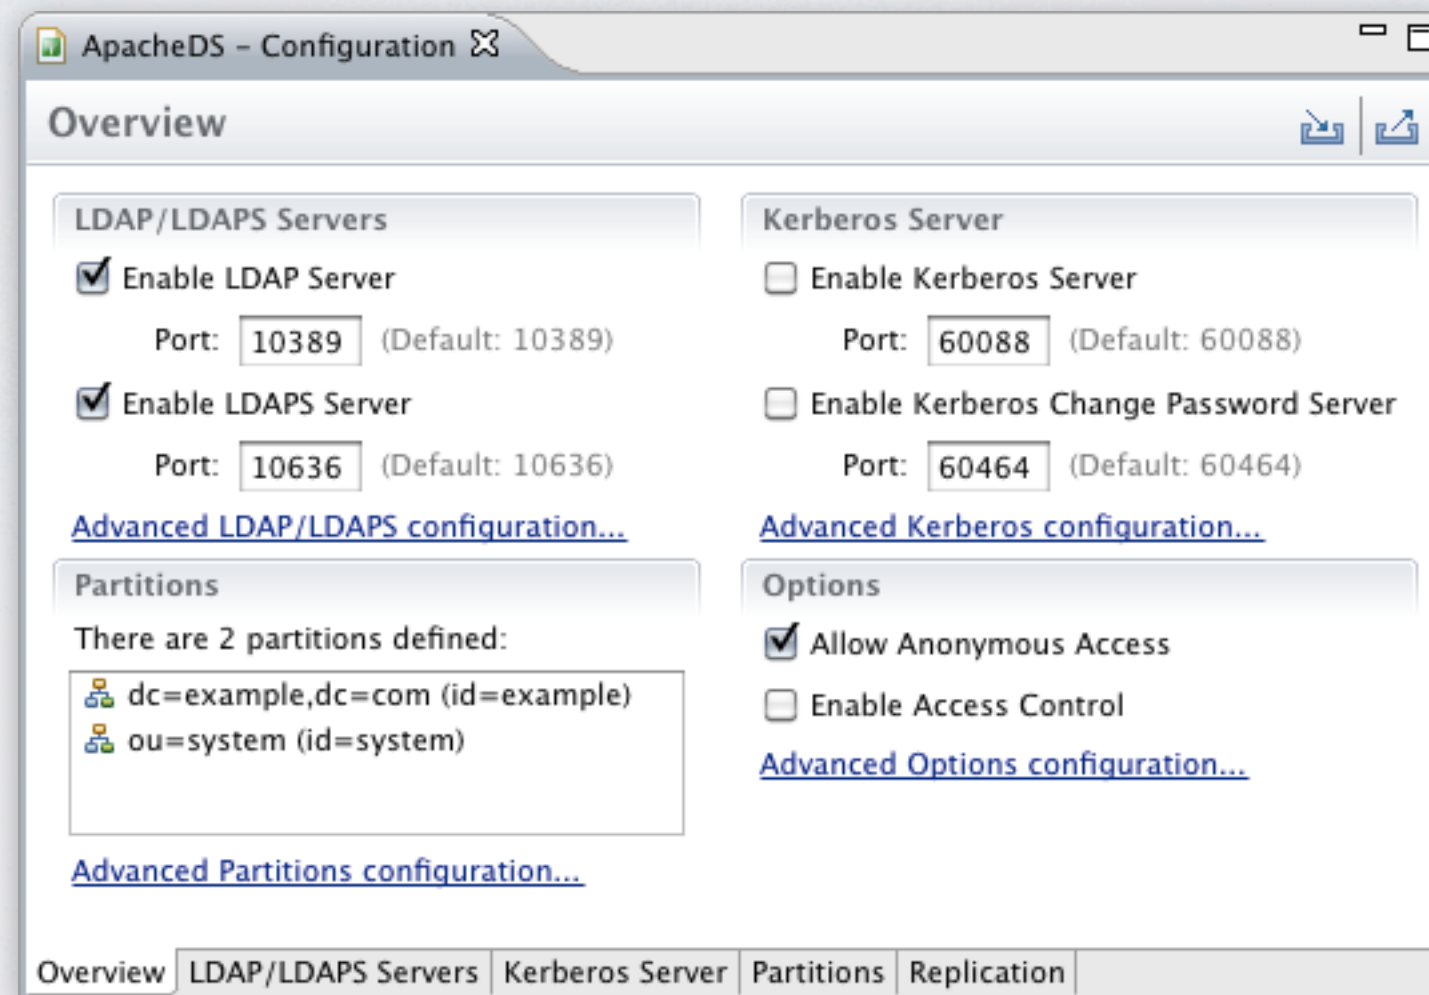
ApacheDS - Configuration

Overview

LDAP/LDAPS Servers

Enable LDAP Server

Port: 10389 (Default: 10389)

Enable LDAPS Server

Port: 10636 (Default: 10636)

Advanced LDAP/LDAPS configuration...

Partitions

There are 2 partitions defined:

dc=example,dc=com (id=example)
ou=system (id=system)

Advanced Partitions configuration...

Kerberos Server

Enable Kerberos Server

Port: 60088 (Default: 60088)

Enable Kerberos Change Password Server

Port: 60464 (Default: 60464)

Advanced Kerberos configuration...

Options

Allow Anonymous Access

Enable Access Control

Advanced Options configuration...

Overview | LDAP/LDAPS Servers | Kerberos Server | Partitions | Replication